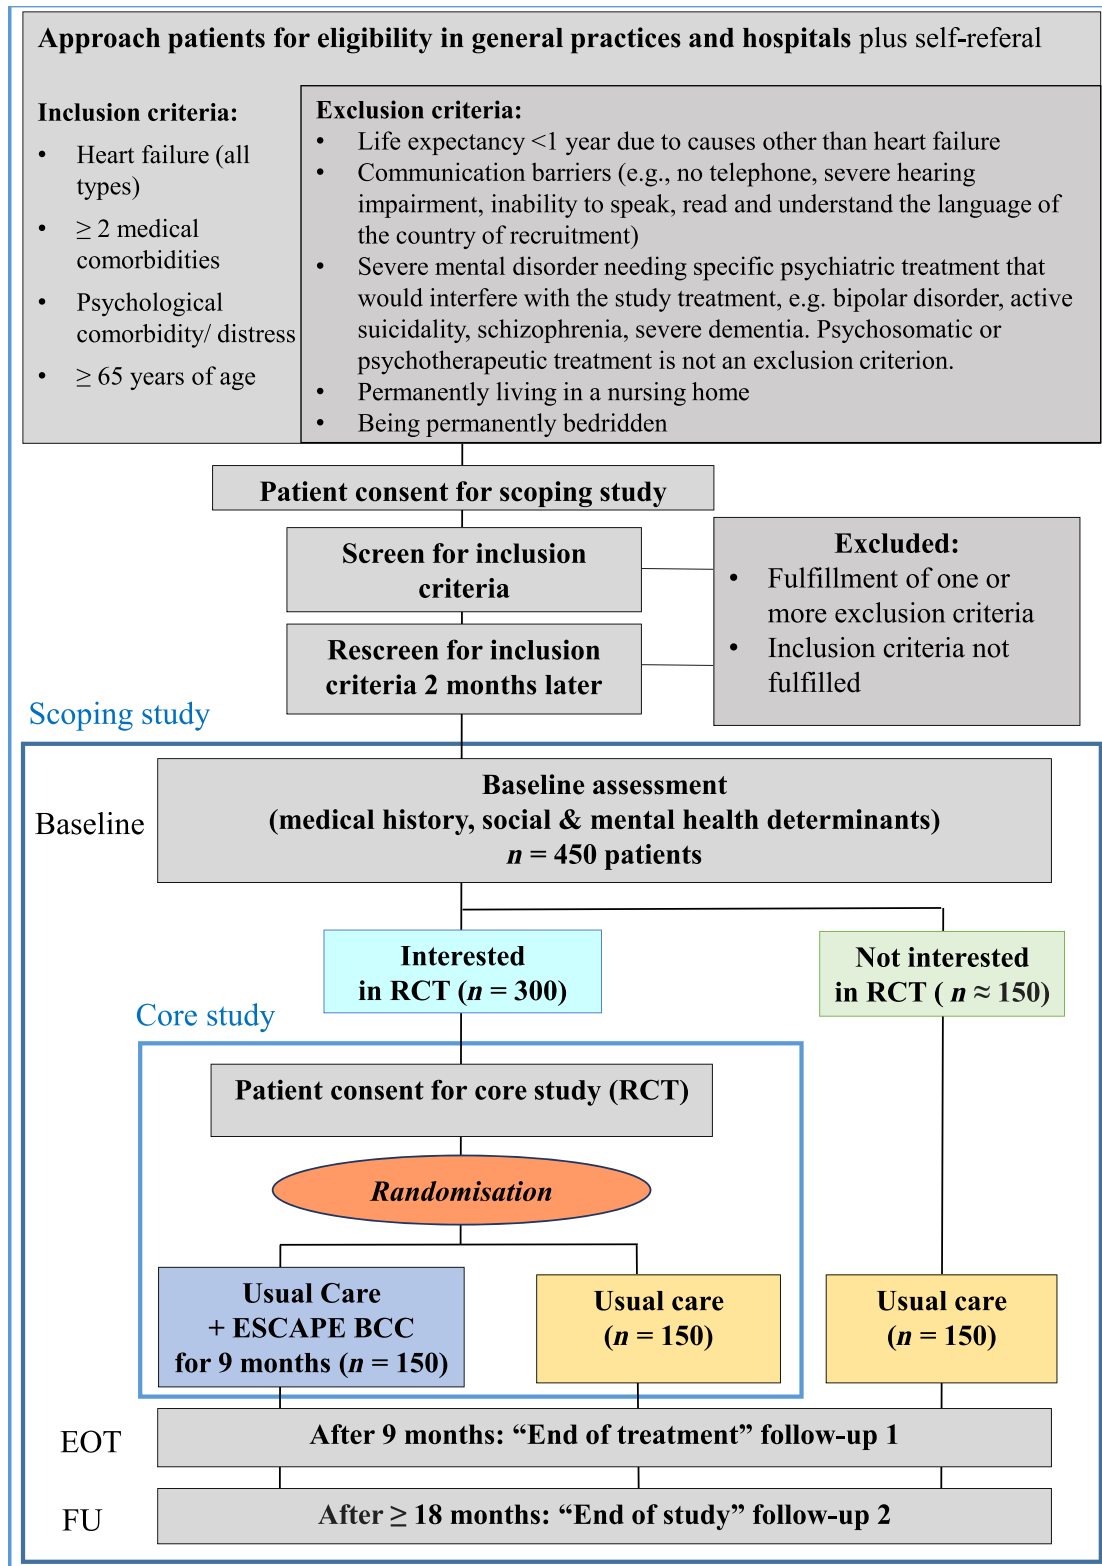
**Approach patients for eligibility in general practices and hospitals** plus self-referal

**Inclusion criteria:**
- Heart failure (all types)
- $\geq$ 2 medical comorbidities
- Psychological comorbidity/ distress
- $\geq$ 65 years of age

**Exclusion criteria:**
- Life expectancy <1 year due to causes other than heart failure
- Communication barriers (e.g., no telephone, severe hearing impairment, inability to speak, read and understand the language of the country of recruitment)
- Severe mental disorder needing specific psychiatric treatment that would interfere with the study treatment, e.g. bipolar disorder, active suicidality, schizophrenia, severe dementia. Psychosomatic or psychotherapeutic treatment is not an exclusion criterion.
- Permanently living in a nursing home
- Being permanently bedridden

**Patient consent for scoping study**

**Screen for inclusion criteria**

**Rescreen for inclusion criteria 2 months later**

**Excluded:**
- Fulfillment of one or more exclusion criteria
- Inclusion criteria not fulfilled

Scoping study

Baseline

**Baseline assessment (medical history, social & mental health determinants)** $n$ **= 450 patients**

**Interested in RCT (**$n$ **= 300)**

**Not interested in RCT (** $n \approx 150$**)**

Core study

**Patient consent for core study (RCT)**

***Randomisation***

**Usual Care + ESCAPE BCC for 9 months (**$n$ **= 150)**

**Usual care (**$n$ **= 150)**

**Usual care (**$n$ **= 150)**

EOT

**After 9 months: "End of treatment" follow-up 1**

FU

**After $\geq$ 18 months: "End of study" follow-up 2**